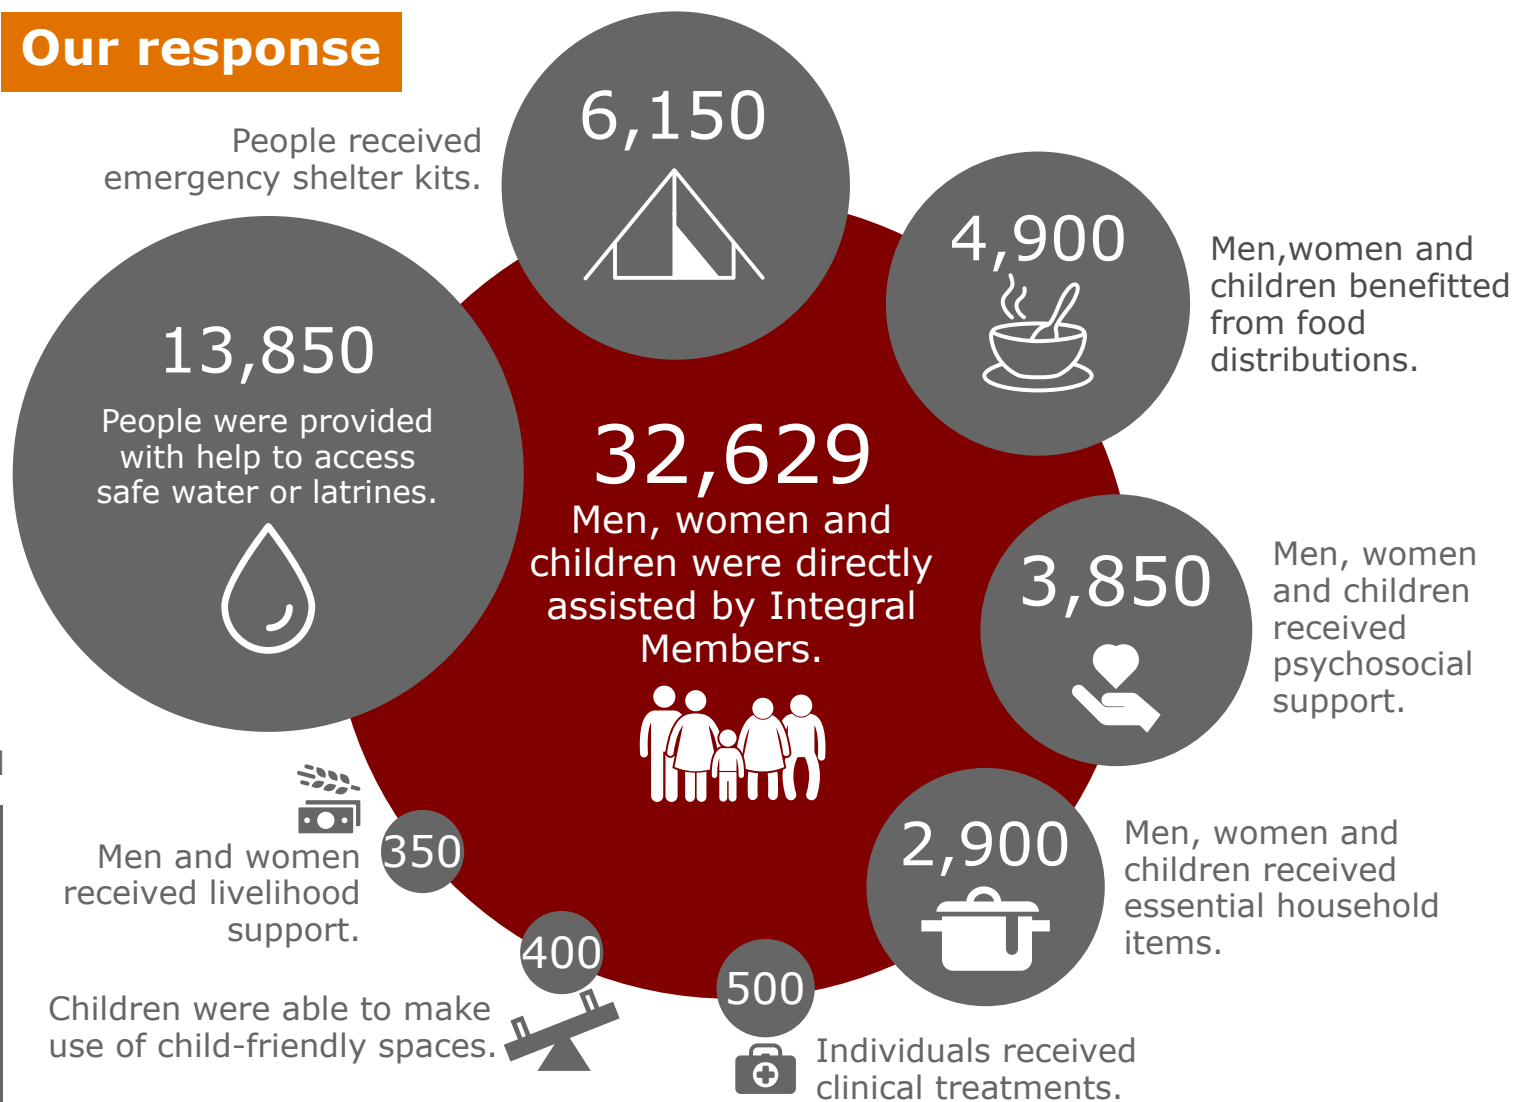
Our response

6,150
People received emergency shelter kits.

4,900
Men,women and children benefitted from food distributions.

13,850
People were provided with help to access safe water or latrines.

32,629
Men, women and children were directly assisted by Integral Members.

3,850
Men, women and children received psychosocial support.

350
Men and women received livelihood support.

2,900
Men, women and children received essential household items.

400
Children were able to make use of child-friendly spaces.

500
Individuals received clinical treatments.